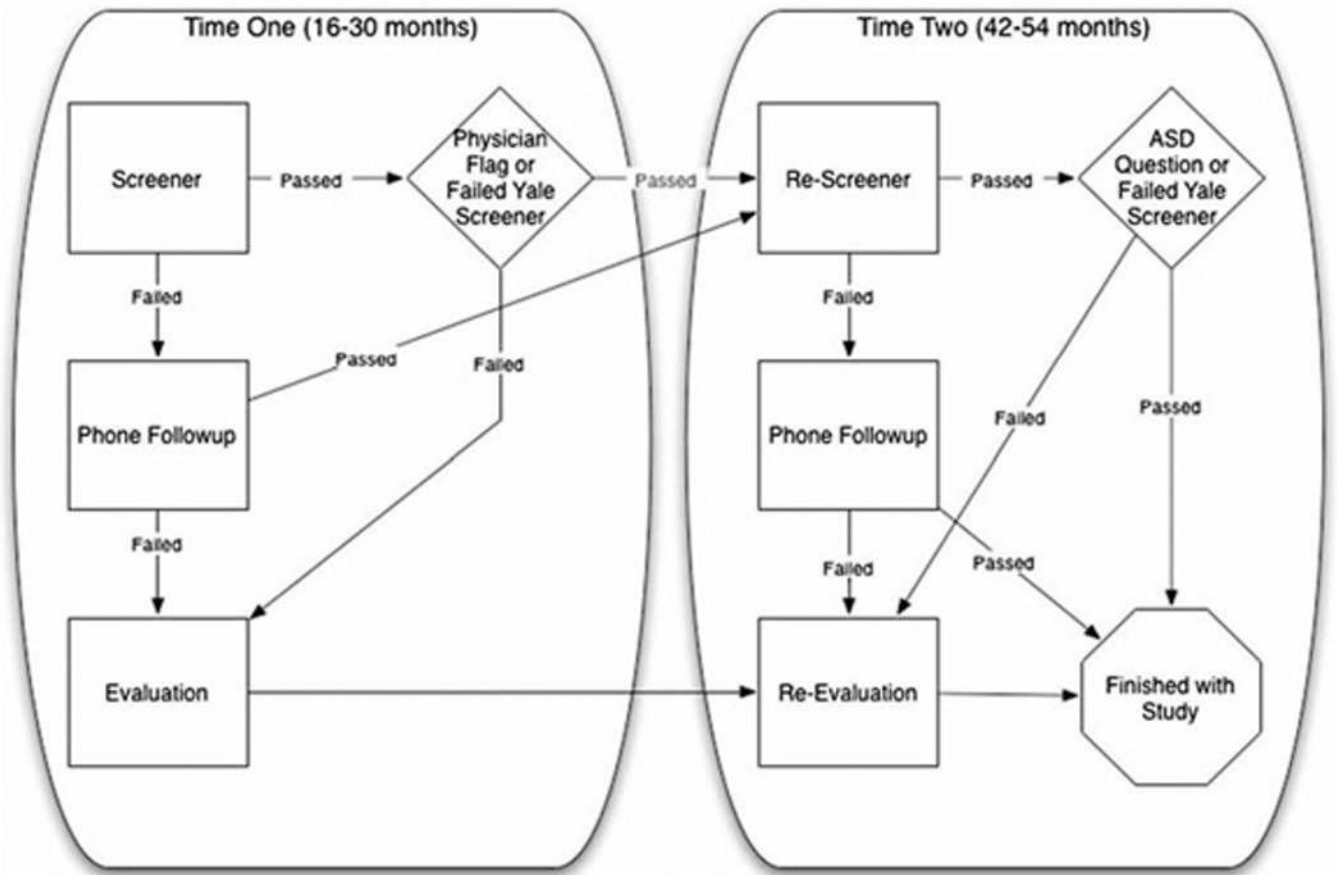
Time One (16-30 months)

Screener

Passed

Physician Flag or Failed Yale Screener

Passed

Failed

Phone Followup

Passed

Failed

Failed

Evaluation

Time Two (42-54 months)

Re-Screener

Passed

ASD Question or Failed Yale Screener

Failed

Phone Followup

Failed

Passed

Failed

Passed

Re-Evaluation

Finished with Study